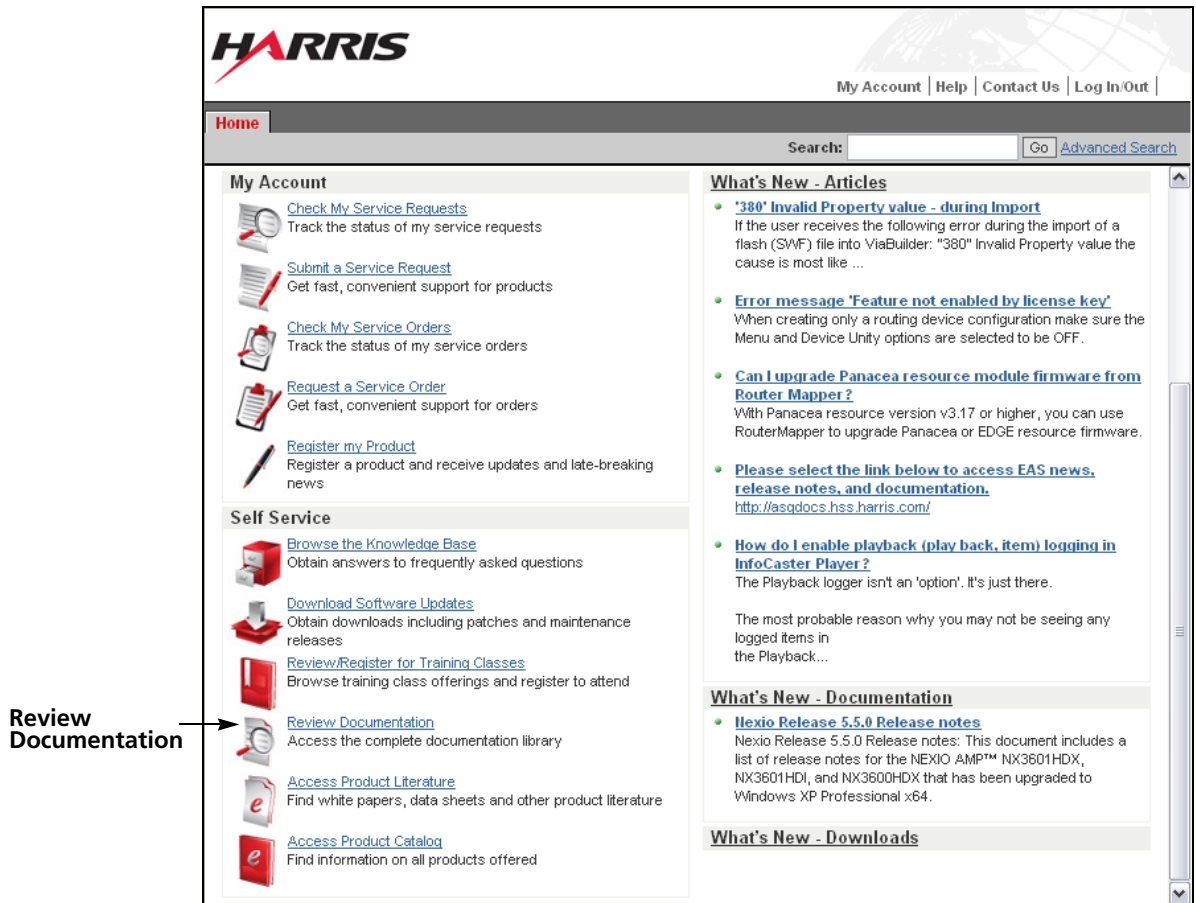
HARRIS

My Account | Help | Contact Us | Log In/Out |

Home

Search: Go Advanced Search

My Account

Check My Service Requests
Track the status of my service requests

Submit a Service Request
Get fast, convenient support for products

Check My Service Orders
Track the status of my service orders

Request a Service Order
Get fast, convenient support for orders

Register my Product
Register a product and receive updates and late-breaking news

Self Service

Browse the Knowledge Base
Obtain answers to frequently asked questions

Download Software Updates
Obtain downloads including patches and maintenance releases

Review/Register for Training Classes
Browse training class offerings and register to attend

Review Documentation
Access the complete documentation library

Access Product Literature
Find white papers, data sheets and other product literature

Access Product Catalog
Find information on all products offered

Review Documentation

What's New - Articles

'380' Invalid Property value - during Import
If the user receives the following error during the import of a flash (SWF) file into ViaBuilder: "380" Invalid Property value the cause is most like ...

Error message 'Feature not enabled by license key'
When creating only a routing device configuration make sure the Menu and Device Unity options are selected to be OFF.

Can I upgrade Panacea resource module firmware from Router Mapper?
With Panacea resource version v3.17 or higher, you can use RouterMapper to upgrade Panacea or EDGE resource firmware.

Please select the link below to access EAS news, release notes, and documentation.
http://asgdocs.hss.harris.com/

How do I enable playback (play back, item) logging in InfoCaster Player?
The Playback logger isn't an 'option'. It's just there.

The most probable reason why you may not be seeing any logged items in
the Playback...

What's New - Documentation

Nexio Release 5.5.0 Release notes
Nexio Release 5.5.0 Release notes: This document includes a list of release notes for the NEXIO AMP™ NX3601HDX, NX3601HDI, and NX3600HDX that has been upgraded to Windows XP Professional x64.

What's New - Downloads